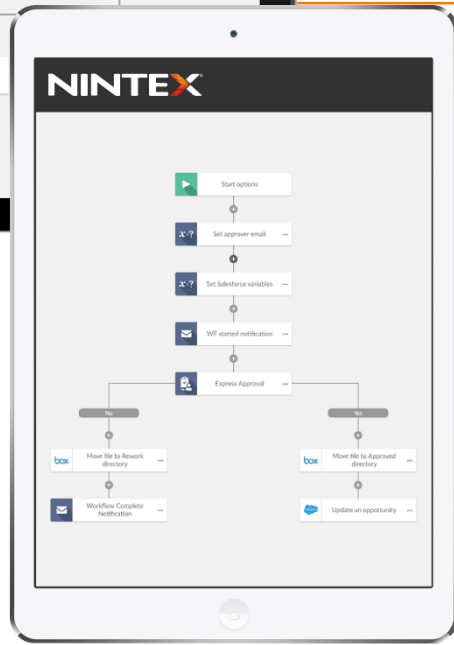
NINTEX®

Start options

Set approver email ···

Set Salesforce variables ···

WF started notification ···

Express Approval ···

No

Yes

box Move file to Rework directory ···

box Move file to Approved directory ···

Workflow Complete Notification ···

salesforce Update an opportunity ···